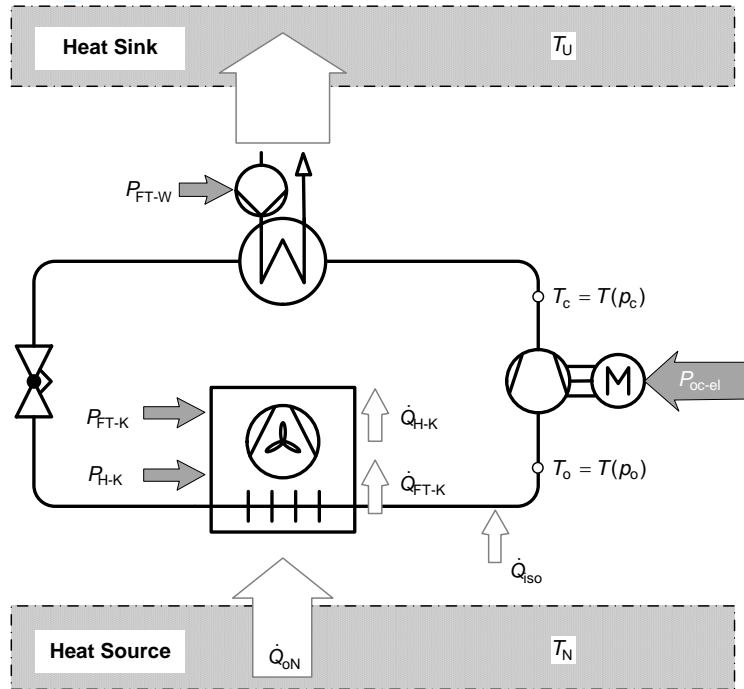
Heat Sink

$T_U$

$P_{FT\text{-}W}$

$T_c = T(p_c)$

M

$P_{oc\text{-}el}$

$P_{FT\text{-}K}$

$\dot{Q}_{H\text{-}K}$

$P_{H\text{-}K}$

$\dot{Q}_{FT\text{-}K}$

$T_o = T(p_o)$

$\dot{Q}_{iso}$

Heat Source

$\dot{Q}_{oN}$

$T_N$